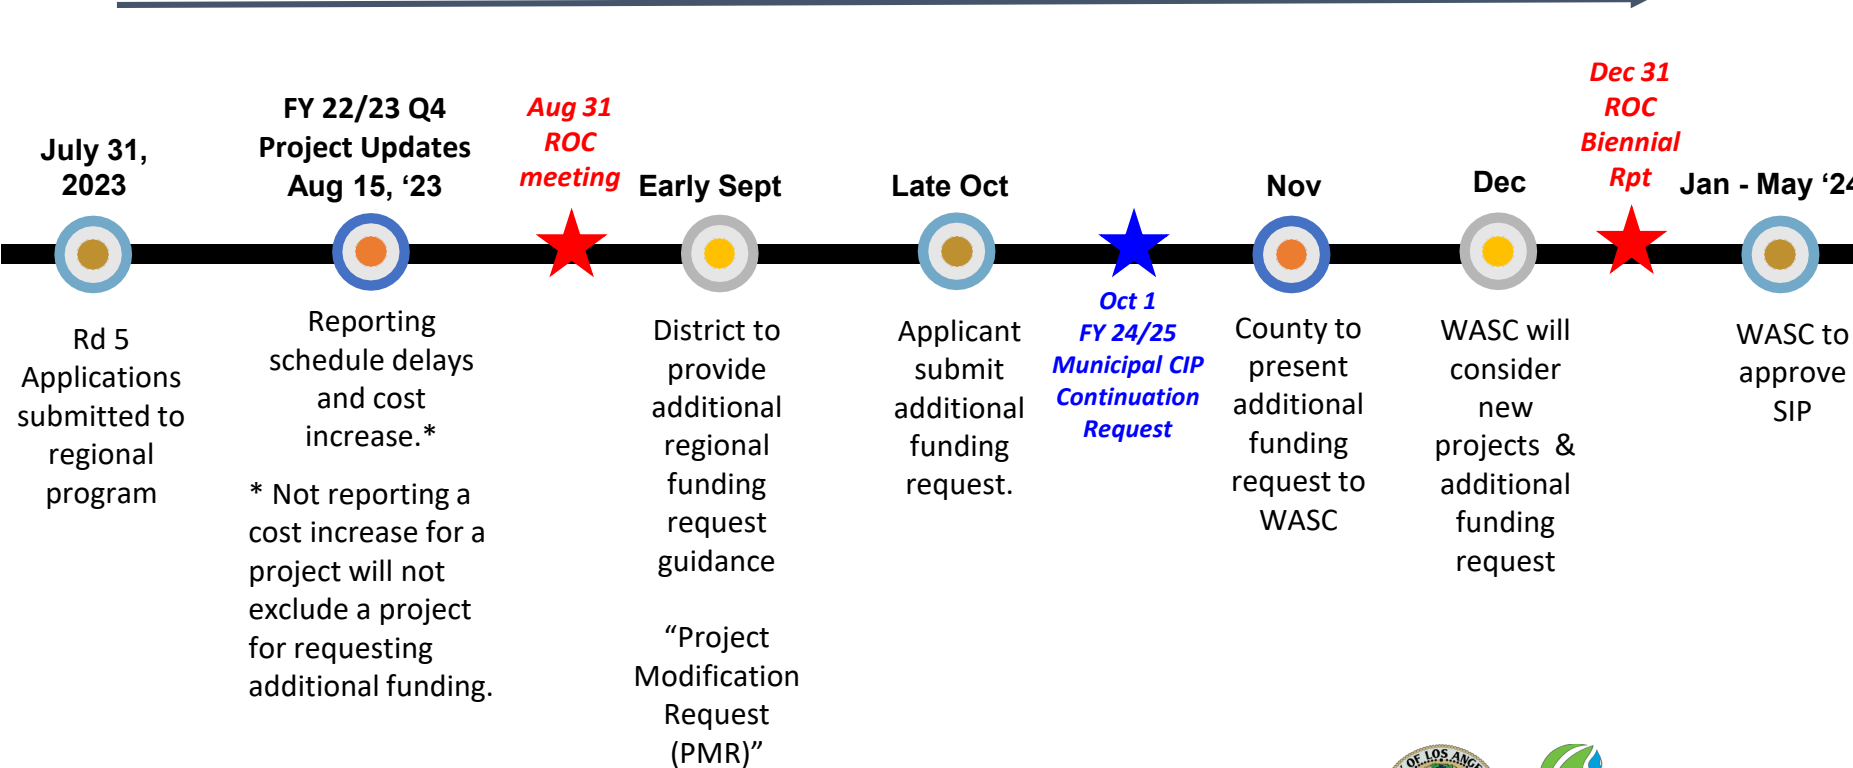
July 31, 2023

Rd 5 Applications submitted to regional program

FY 22/23 Q4 Project Updates Aug 15, ‘23

Reporting schedule delays and cost increase.*

* Not reporting a cost increase for a project will not exclude a project for requesting additional funding.

Aug 31 ROC meeting

Early Sept

District to provide additional regional funding request guidance

“Project Modification Request (PMR)”

Late Oct

Applicant submit additional funding request.

Oct 1 FY 24/25 Municipal CIP Continuation Request

Nov

County to present additional funding request to WASC

Dec

WASC will consider new projects & additional funding request

Dec 31 ROC Biennial Rpt

Jan - May ‘24

WASC to approve SIP

OF LOS ANGE